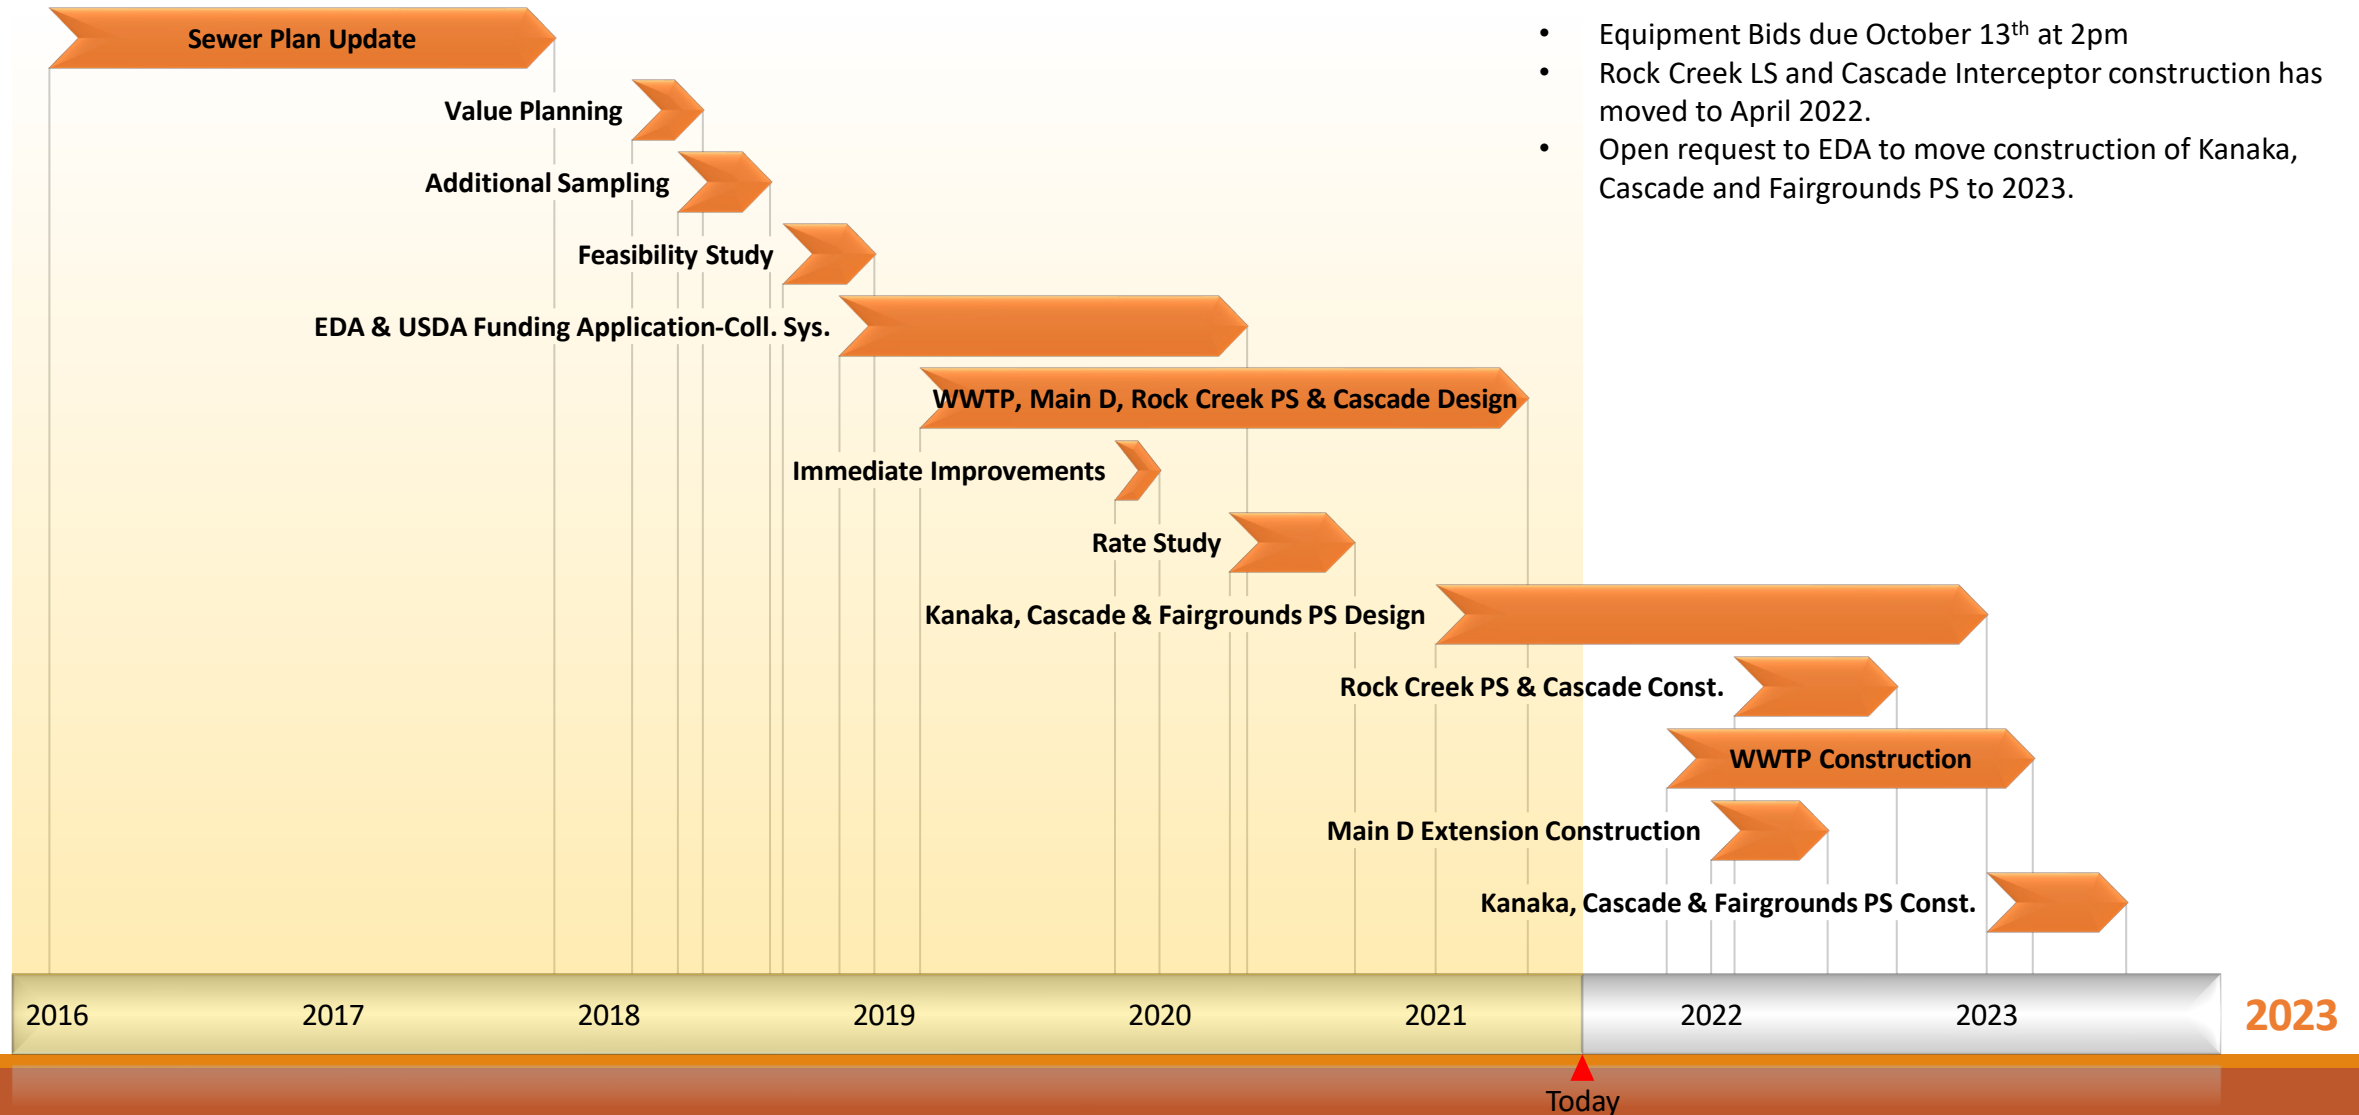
Sewer Plan Update

Value Planning

Additional Sampling

Feasibility Study

EDA & USDA Funding Application-Coll. Sys.

WWTP, Main D, Rock Creek PS & Cascade Design

Immediate Improvements

Rate Study

Kanaka, Cascade & Fairgrounds PS Design

Rock Creek PS & Cascade Const.

WWTP Construction

Main D Extension Construction

Kanaka, Cascade & Fairgrounds PS Const.

- Equipment Bids due October 13$^{th}$ at 2pm
- Rock Creek LS and Cascade Interceptor construction has moved to April 2022.
- Open request to EDA to move construction of Kanaka, Cascade and Fairgrounds PS to 2023.

2016 2017 2018 2019 2020 2021 2022 2023

2023

Today